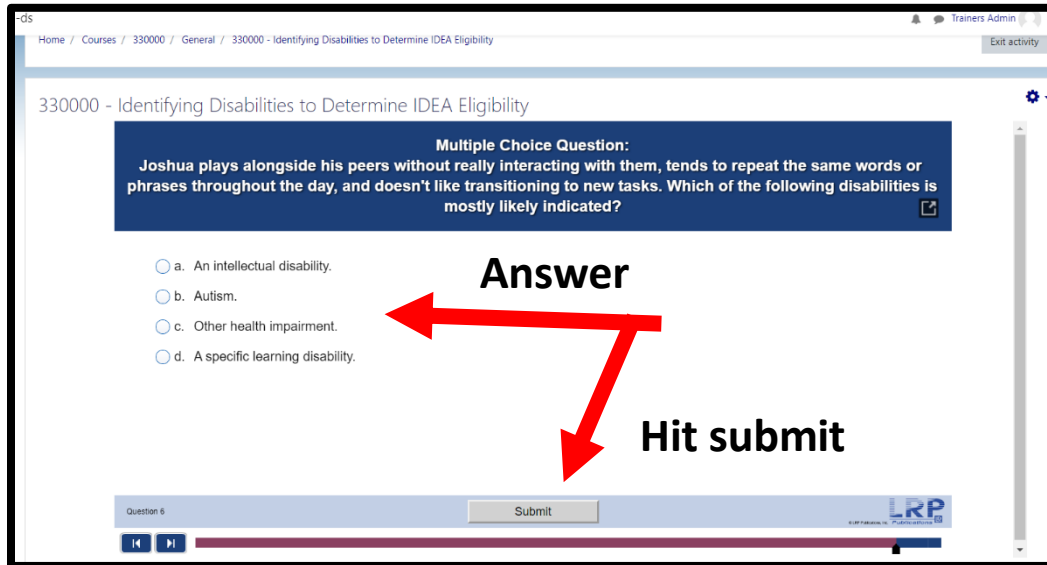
-ds

Trainers Admin

Home / Courses / 330000 / General / 330000 - Identifying Disabilities to Determine IDEA Eligibility

Exit activity

330000 - Identifying Disabilities to Determine IDEA Eligibility

Multiple Choice Question:
Joshua plays alongside his peers without really interacting with them, tends to repeat the same words or phrases throughout the day, and doesn't like transitioning to new tasks. Which of the following disabilities is mostly likely indicated?

a. An intellectual disability.
b. Autism.
c. Other health impairment.
d. A specific learning disability.

Answer

Hit submit

Question 6

Submit

LRP
LRP Publications